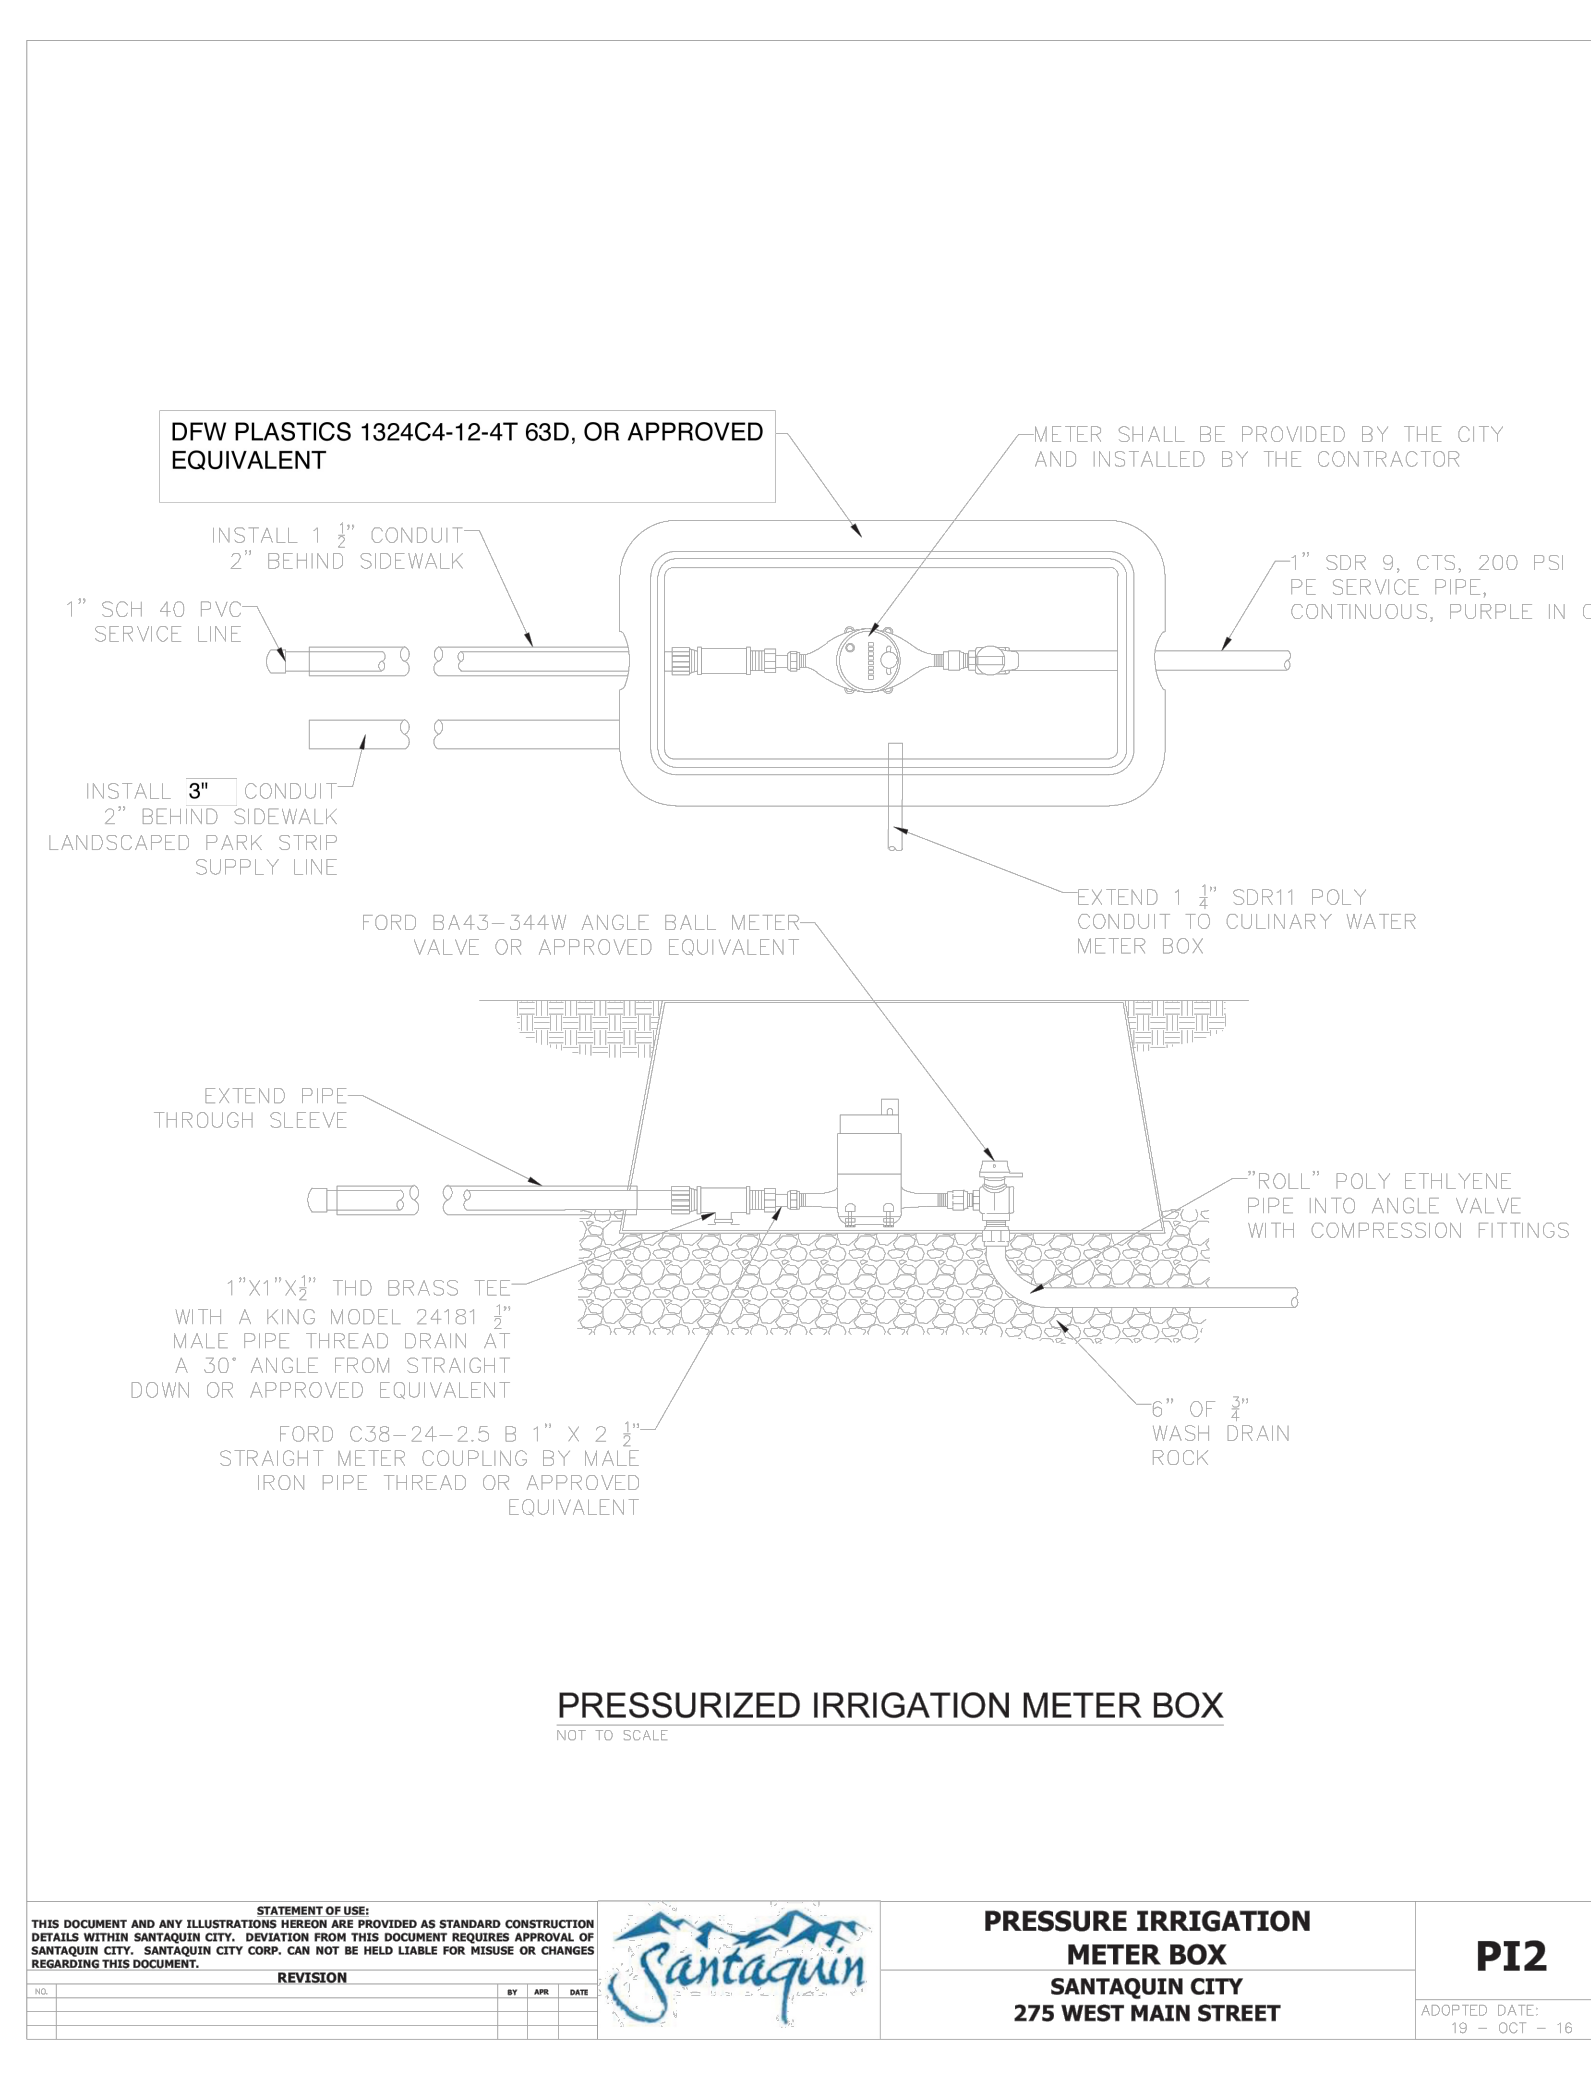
DFW PLASTICS 1324C4-12-4T 63D, OR APPROVED EQUIVALENT

METER SHALL BE PROVIDED BY THE CITY AND INSTALLED BY THE CONTRACTOR

INSTALL 1 $\frac{1}{2}$" CONDUIT 2" BEHIND SIDEWALK

1" SCH 40 PVC SERVICE LINE

1" SDR 9, CTS, 200 PSI PE SERVICE PIPE, CONTINUOUS, PURPLE IN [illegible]

INSTALL 3" CONDUIT 2" BEHIND SIDEWALK LANDSCAPED PARK STRIP SUPPLY LINE

EXTEND 1 $\frac{1}{4}$" SDR11 POLY CONDUIT TO CULINARY WATER METER BOX

FORD BA43-344W ANGLE BALL METER VALVE OR APPROVED EQUIVALENT

EXTEND PIPE THROUGH SLEEVE

"ROLL" POLY ETHLYENE PIPE INTO ANGLE VALVE WITH COMPRESSION FITTINGS

1"X1"X$\frac{1}{2}$" THD BRASS TEE WITH A KING MODEL 24181 $\frac{1}{2}$" MALE PIPE THREAD DRAIN AT A 30° ANGLE FROM STRAIGHT DOWN OR APPROVED EQUIVALENT

FORD C38-24-2.5 B 1" X 2 $\frac{1}{2}$" STRAIGHT METER COUPLING BY MALE IRON PIPE THREAD OR APPROVED EQUIVALENT

6" OF $\frac{3}{4}$" WASH DRAIN ROCK

PRESSURIZED IRRIGATION METER BOX
NOT TO SCALE

STATEMENT OF USE:
THIS DOCUMENT AND ANY ILLUSTRATIONS HEREON ARE PROVIDED AS STANDARD CONSTRUCTION DETAILS WITHIN SANTAQUIN CITY. DEVIATION FROM THIS DOCUMENT REQUIRES APPROVAL OF SANTAQUIN CITY. SANTAQUIN CITY CORP. CAN NOT BE HELD LIABLE FOR MISUSE OR CHANGES REGARDING THIS DOCUMENT.

REVISION

| NO. | | BY | APR | DATE |
|---|---|---|---|---|
| | | | | |
| | | | | |

Santaquin

PRESSURE IRRIGATION METER BOX
SANTAQUIN CITY
275 WEST MAIN STREET

PI2

ADOPTED DATE:
19 - OCT - 16